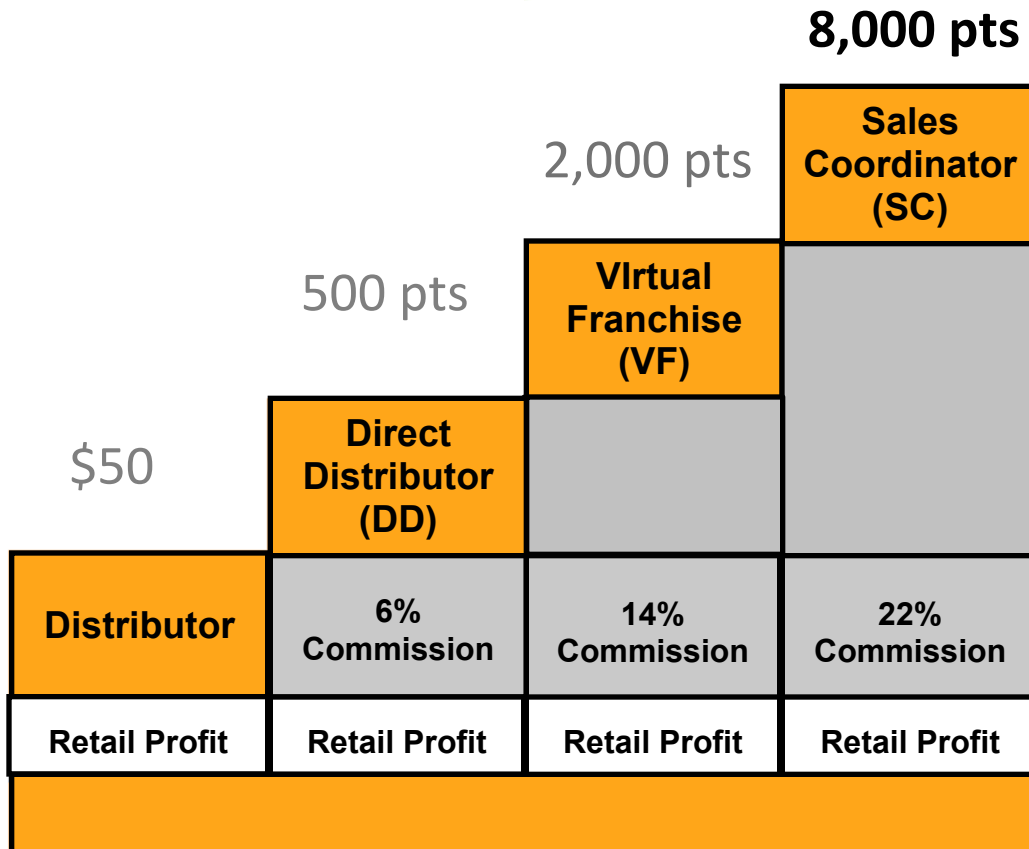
8,000 pts

2,000 pts

Sales Coordinator (SC)

500 pts

VIrtual Franchise (VF)

$50

Direct Distributor (DD)

Distributor

6% Commission

14% Commission

22% Commission

Retail Profit

Retail Profit

Retail Profit

Retail Profit